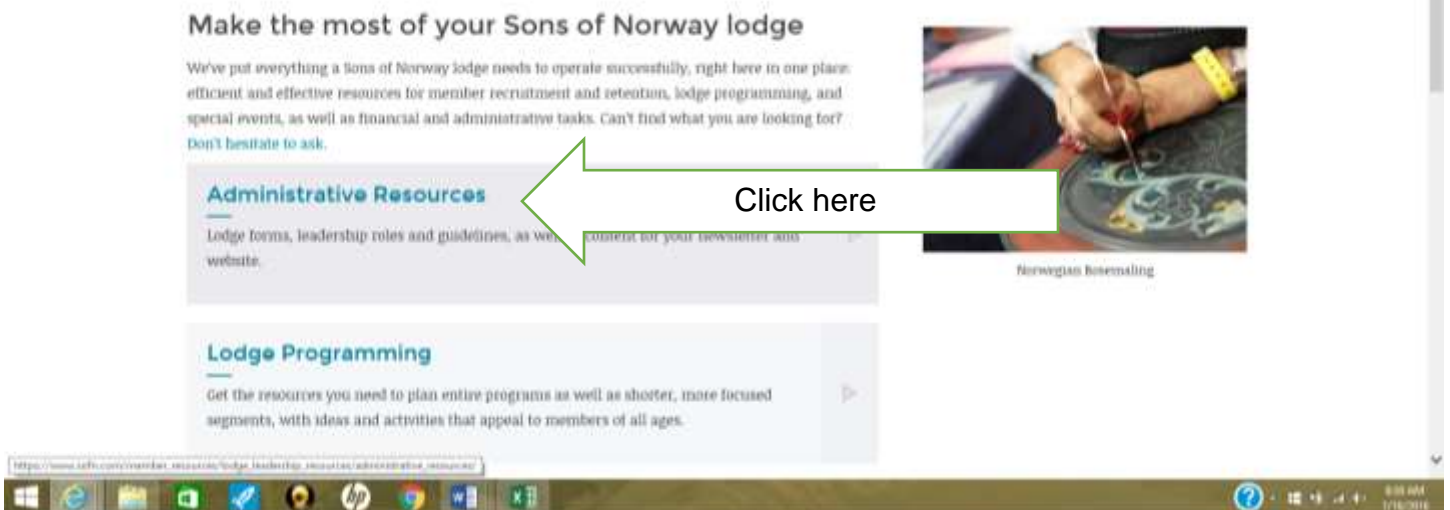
Make the most of your Sons of Norway lodge

We've put everything a Sons of Norway lodge needs to operate successfully, right here in one place: efficient and effective resources for member recruitment and retention, lodge programming, and special events, as well as financial and administrative tasks. Can't find what you are looking for? Don't hesitate to ask.

Administrative Resources

Lodge forms, leadership roles and guidelines, as well as content for your newsletter and website.

Click here

Norwegian Rosemaling

Lodge Programming

Get the resources you need to plan entire programs as well as shorter, more focused segments, with ideas and activities that appeal to members of all ages.

https://www.sofn.com/member_resources/lodge_leadership_resources/administrative_resources/

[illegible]